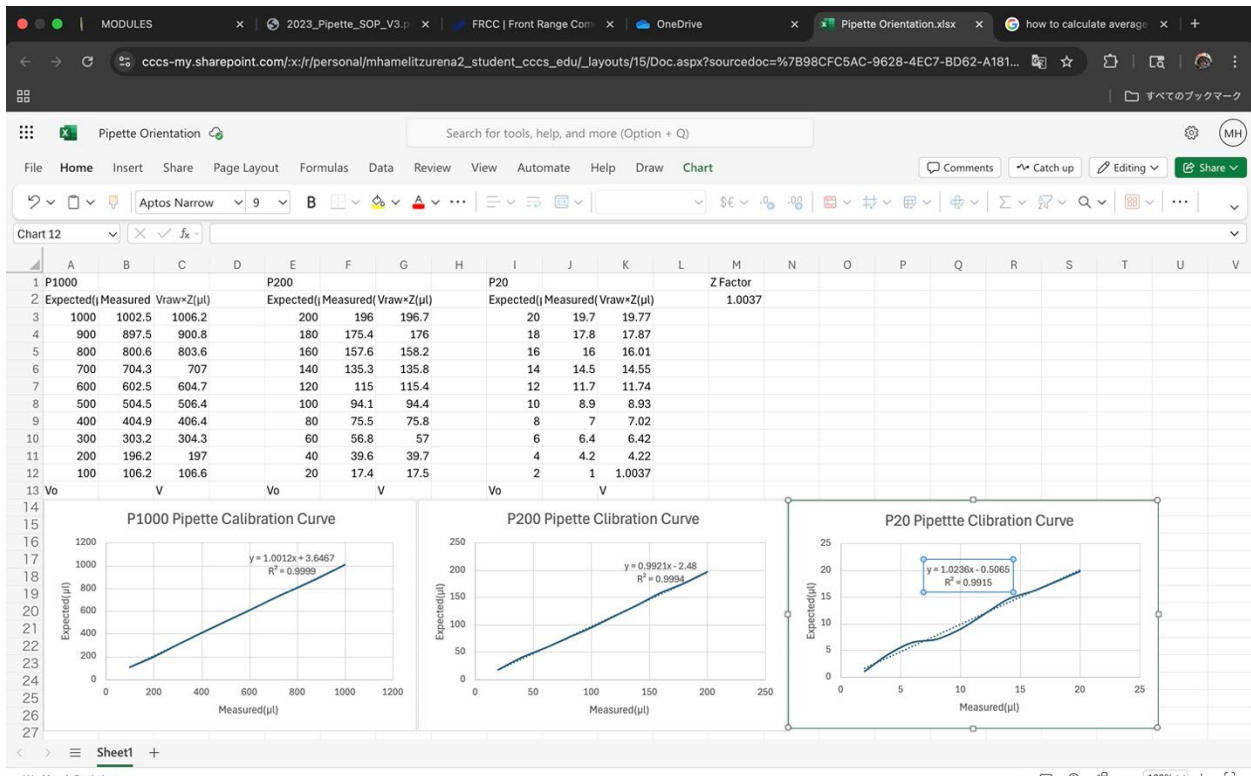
MODULES | 2023_Pipette_SOP_V3.p | FRCC | Front Range Com | OneDrive | Pipette Orientation.xlsx | how to calculate average

cccs-my.sharepoint.com/:x:/r/personal/mhamelitzurena2_student_cccs_edu/_layouts/15/Doc.aspx?sourcedoc=%7B98CFC5AC-9628-4EC7-BD62-A181...

すべてのブックマーク

Pipette Orientation

Search for tools, help, and more (Option + Q)

MH

File Home Insert Share Page Layout Formulas Data Review View Automate Help Draw Chart

Comments Catch up Editing Share

Aptos Narrow 9 B

Chart 12

| | A | B | C | D | E | F | G | H | I | J | K | L | M |
|---|---|---|---|---|---|---|---|---|---|---|---|---|---|
| 1 | P1000 | | | | P200 | | | | P20 | | | | Z Factor |
| 2 | Expected( | Measured | Vraw×Z(μl) | | Expected( | Measured( | Vraw×Z(μl) | | Expected( | Measured( | Vraw×Z(μl) | | 1.0037 |
| 3 | 1000 | 1002.5 | 1006.2 | | 200 | 196 | 196.7 | | 20 | 19.7 | 19.77 | | |
| 4 | 900 | 897.5 | 900.8 | | 180 | 175.4 | 176 | | 18 | 17.8 | 17.87 | | |
| 5 | 800 | 800.6 | 803.6 | | 160 | 157.6 | 158.2 | | 16 | 16 | 16.01 | | |
| 6 | 700 | 704.3 | 707 | | 140 | 135.3 | 135.8 | | 14 | 14.5 | 14.55 | | |
| 7 | 600 | 602.5 | 604.7 | | 120 | 115 | 115.4 | | 12 | 11.7 | 11.74 | | |
| 8 | 500 | 504.5 | 506.4 | | 100 | 94.1 | 94.4 | | 10 | 8.9 | 8.93 | | |
| 9 | 400 | 404.9 | 406.4 | | 80 | 75.5 | 75.8 | | 8 | 7 | 7.02 | | |
| 10 | 300 | 303.2 | 304.3 | | 60 | 56.8 | 57 | | 6 | 6.4 | 6.42 | | |
| 11 | 200 | 196.2 | 197 | | 40 | 39.6 | 39.7 | | 4 | 4.2 | 4.22 | | |
| 12 | 100 | 106.2 | 106.6 | | 20 | 17.4 | 17.5 | | 2 | 1 | 1.0037 | | |
| 13 | Vo | | V | | Vo | | V | | Vo | | V | | |

P1000 Pipette Calibration Curve
y = 1.0012x + 3.6467
$R^2$ = 0.9999
Expected(μl)
Measured(μl)
0 200 400 600 800 1000 1200

P200 Pipette Clibration Curve
y = 0.9921x - 2.48
$R^2$ = 0.9994
Expected(μl)
Measured(μl)
0 50 100 150 200 250

P20 Pipettte Clibration Curve
y = 1.0236x - 0.5065
$R^2$ = 0.9915
Expected(μl)
Measured(μl)
0 5 10 15 20 25

Sheet1 +